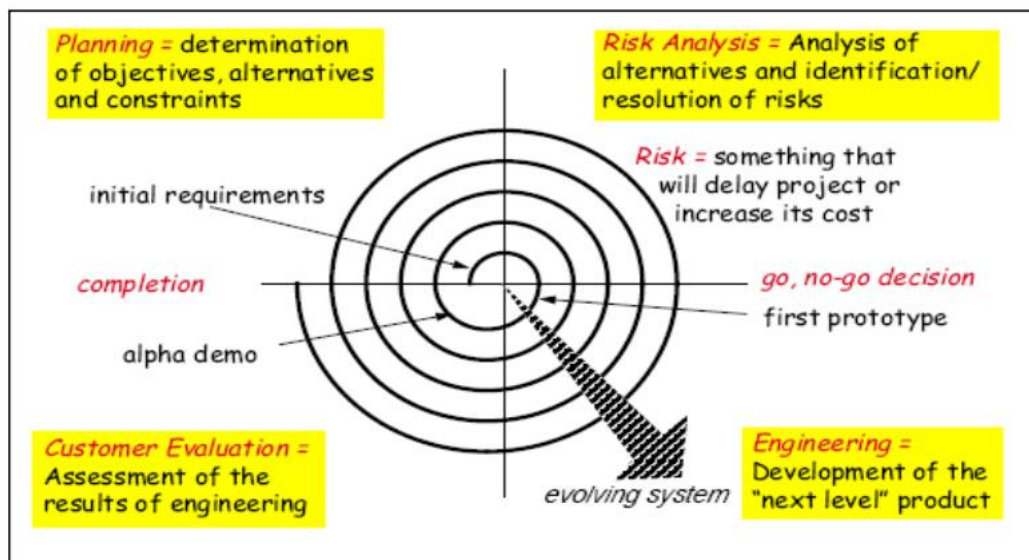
Planning = determination of objectives, alternatives and constraints

Risk Analysis = Analysis of alternatives and identification/ resolution of risks

Risk = something that will delay project or increase its cost

initial requirements

completion

go, no-go decision

first prototype

alpha demo

Customer Evaluation = Assessment of the results of engineering

Engineering = Development of the "next level" product

evolving system